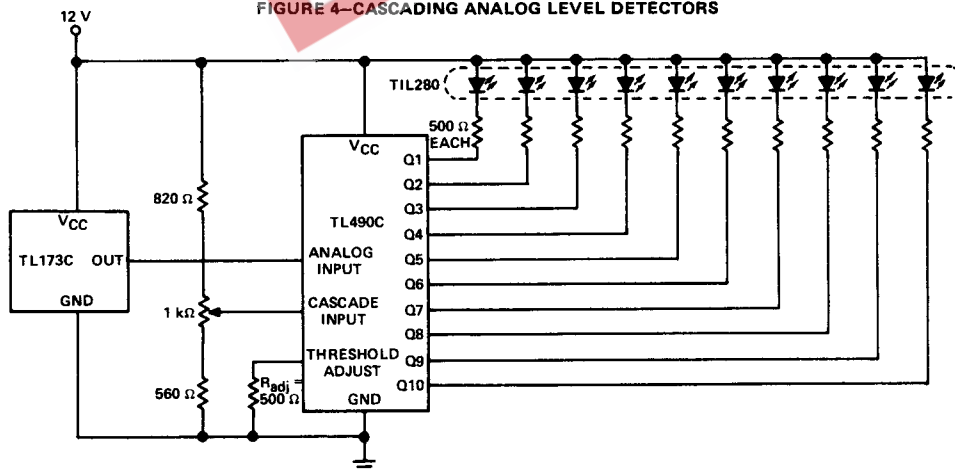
FIGURE 4—CASCADING ANALOG LEVEL DETECTORS

12 V

TIL280

500 Ω EACH

$V_{CC}$

Q1

Q2

Q3

Q4

Q5

Q6

Q7

Q8

Q9

Q10

TL490C

ANALOG INPUT

CASCADE INPUT

THRESHOLD ADJUST

GND

820 Ω

1 kΩ

560 Ω

$R_{adj}$ = 500 Ω

$V_{CC}$

TL173C

OUT

GND